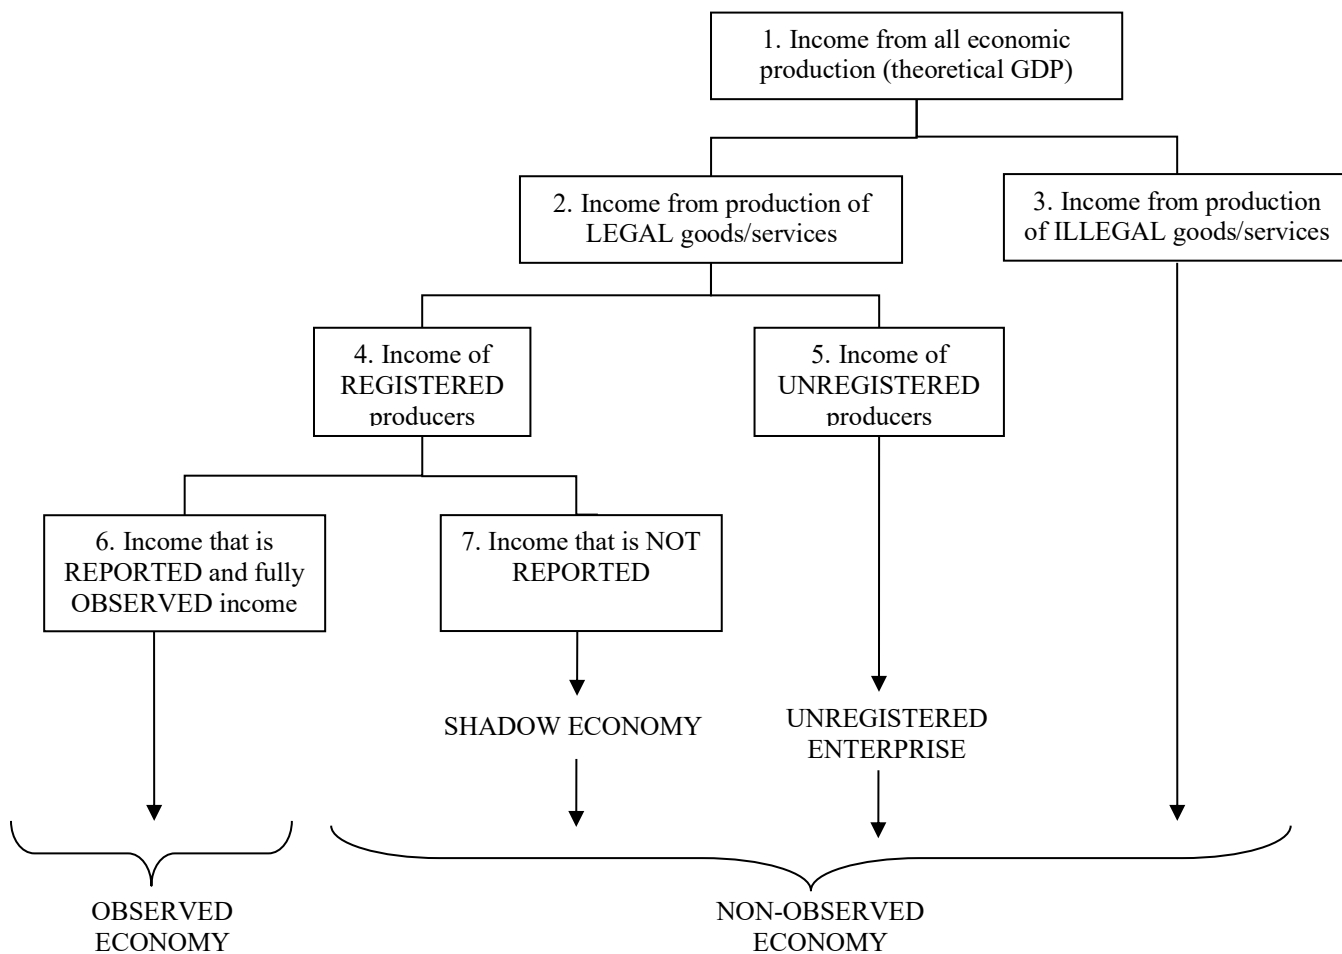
1. Income from all economic production (theoretical GDP)

2. Income from production of LEGAL goods/services

3. Income from production of ILLEGAL goods/services

4. Income of REGISTERED producers

5. Income of UNREGISTERED producers

6. Income that is REPORTED and fully OBSERVED income

7. Income that is NOT REPORTED

SHADOW ECONOMY

UNREGISTERED ENTERPRISE

OBSERVED ECONOMY

NON-OBSERVED ECONOMY